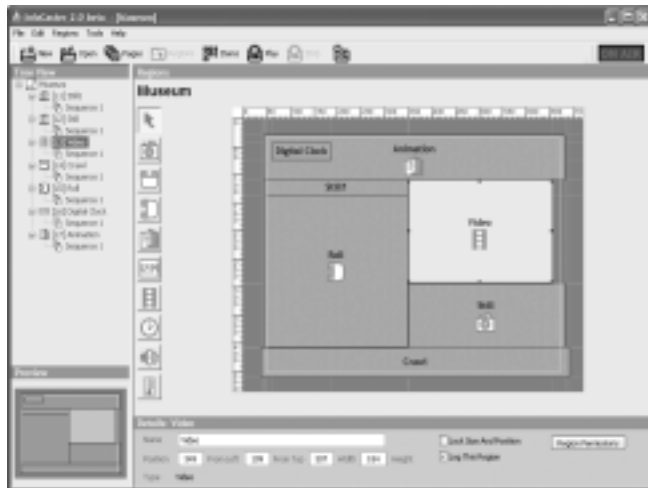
InfoCaster 2.0 beta - [Museum]

File Edit Regions Tools Help

New Open Pages Regions Publish Play Stop

Tree View

Museum
Still
Sequence 1
Still
Sequence 1
Video
Sequence 1
Crawl
Sequence 1
Roll
Sequence 1
Digital Clock
Sequence 1
Animation
Sequence 1

Preview

Regions

Museum

Digital Clock

Animation

SCRT

Video

Roll

Still

Crawl

Details: Video

Name Video

Position: 344 From Left 109 From Top 225 Width 184 Height

Type Video

Lock Size And Position

Snap This Region

Region Parameters